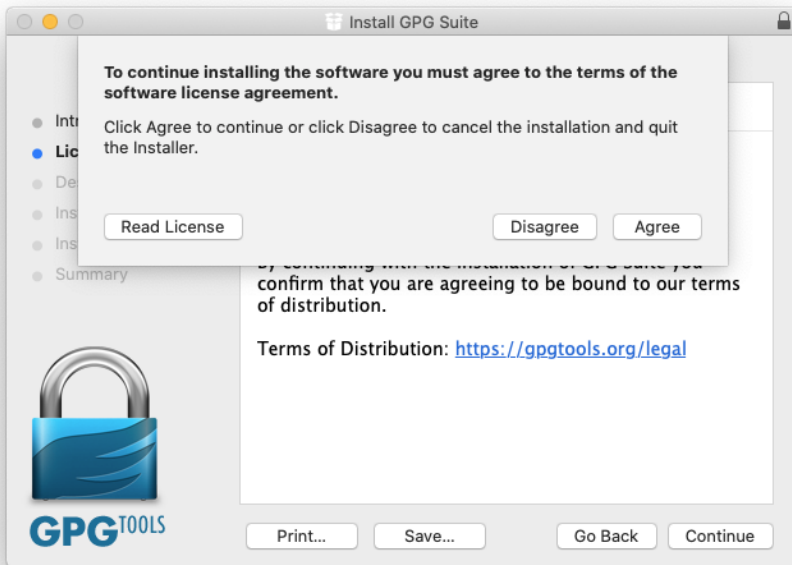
Install GPG Suite

To continue installing the software you must agree to the terms of the software license agreement.

Click Agree to continue or click Disagree to cancel the installation and quit the Installer.

Read License

Disagree

Agree

Intr

Lic

De

Ins

Ins

Summary

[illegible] confirm that you are agreeing to be bound to our terms of distribution.

Terms of Distribution: https://gpgtools.org/legal

GPGTOOLS

Print...

Save...

Go Back

Continue